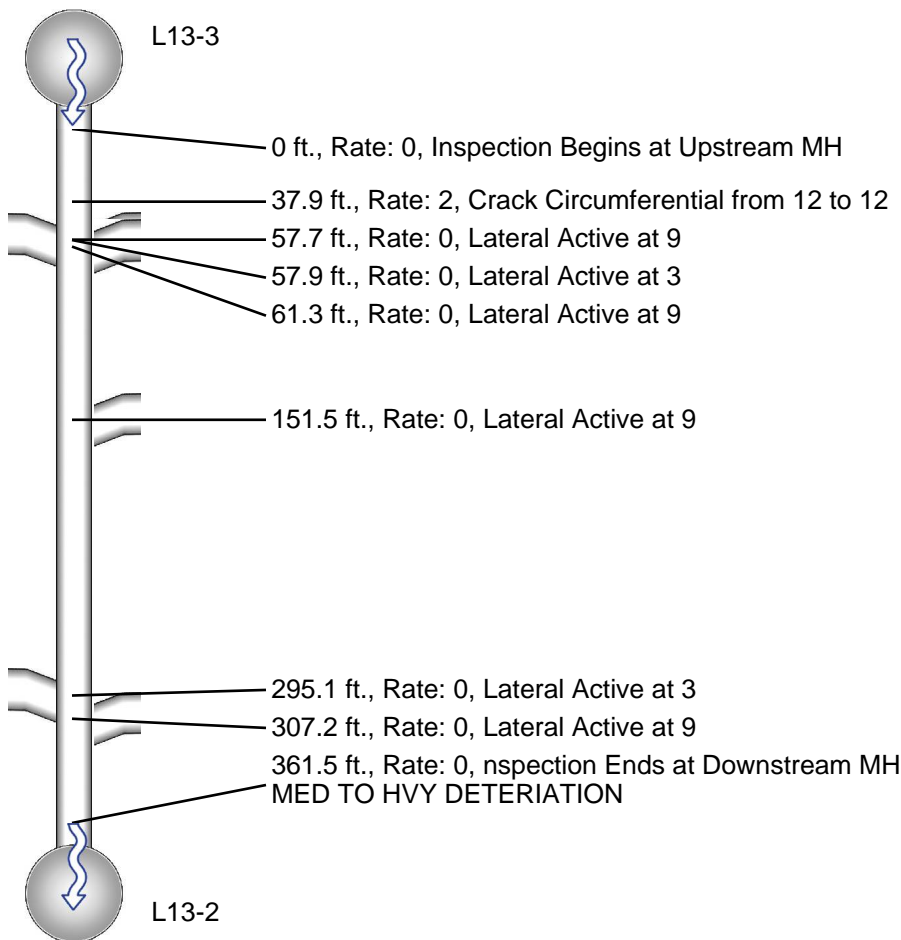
L13-3

0 ft., Rate: 0, Inspection Begins at Upstream MH

37.9 ft., Rate: 2, Crack Circumferential from 12 to 12

57.7 ft., Rate: 0, Lateral Active at 9

57.9 ft., Rate: 0, Lateral Active at 3

61.3 ft., Rate: 0, Lateral Active at 9

151.5 ft., Rate: 0, Lateral Active at 9

295.1 ft., Rate: 0, Lateral Active at 3

307.2 ft., Rate: 0, Lateral Active at 9

361.5 ft., Rate: 0, nspection Ends at Downstream MH
MED TO HVY DETERIATION

L13-2